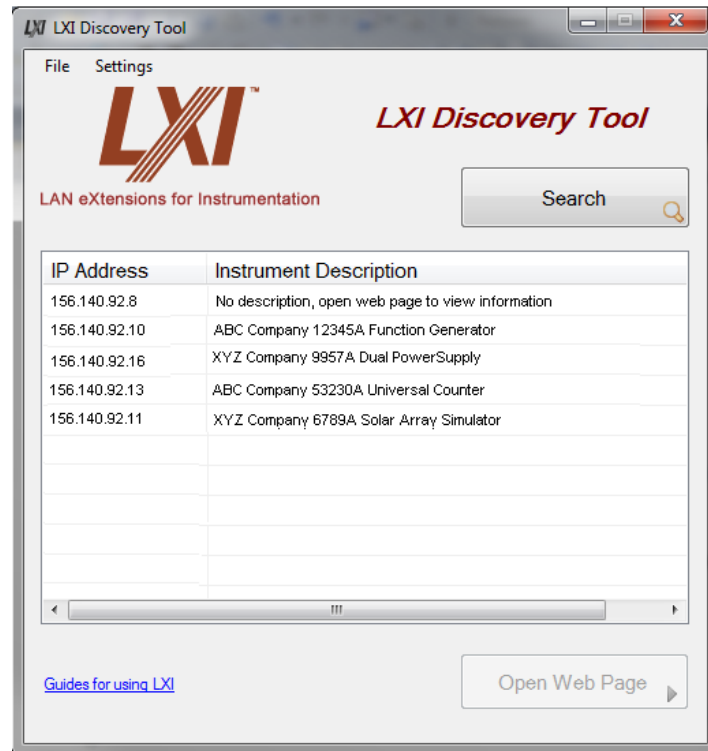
LXI LXI Discovery Tool

File Settings

LXI™

LAN eXtensions for Instrumentation

LXI Discovery Tool

Search

| IP Address | Instrument Description |
|---|---|
| 156.140.92.8 | No description, open web page to view information |
| 156.140.92.10 | ABC Company 12345A Function Generator |
| 156.140.92.16 | XYZ Company 9957A Dual PowerSupply |
| 156.140.92.13 | ABC Company 53230A Universal Counter |
| 156.140.92.11 | XYZ Company 6789A Solar Array Simulator |

Guides for using LXI

Open Web Page